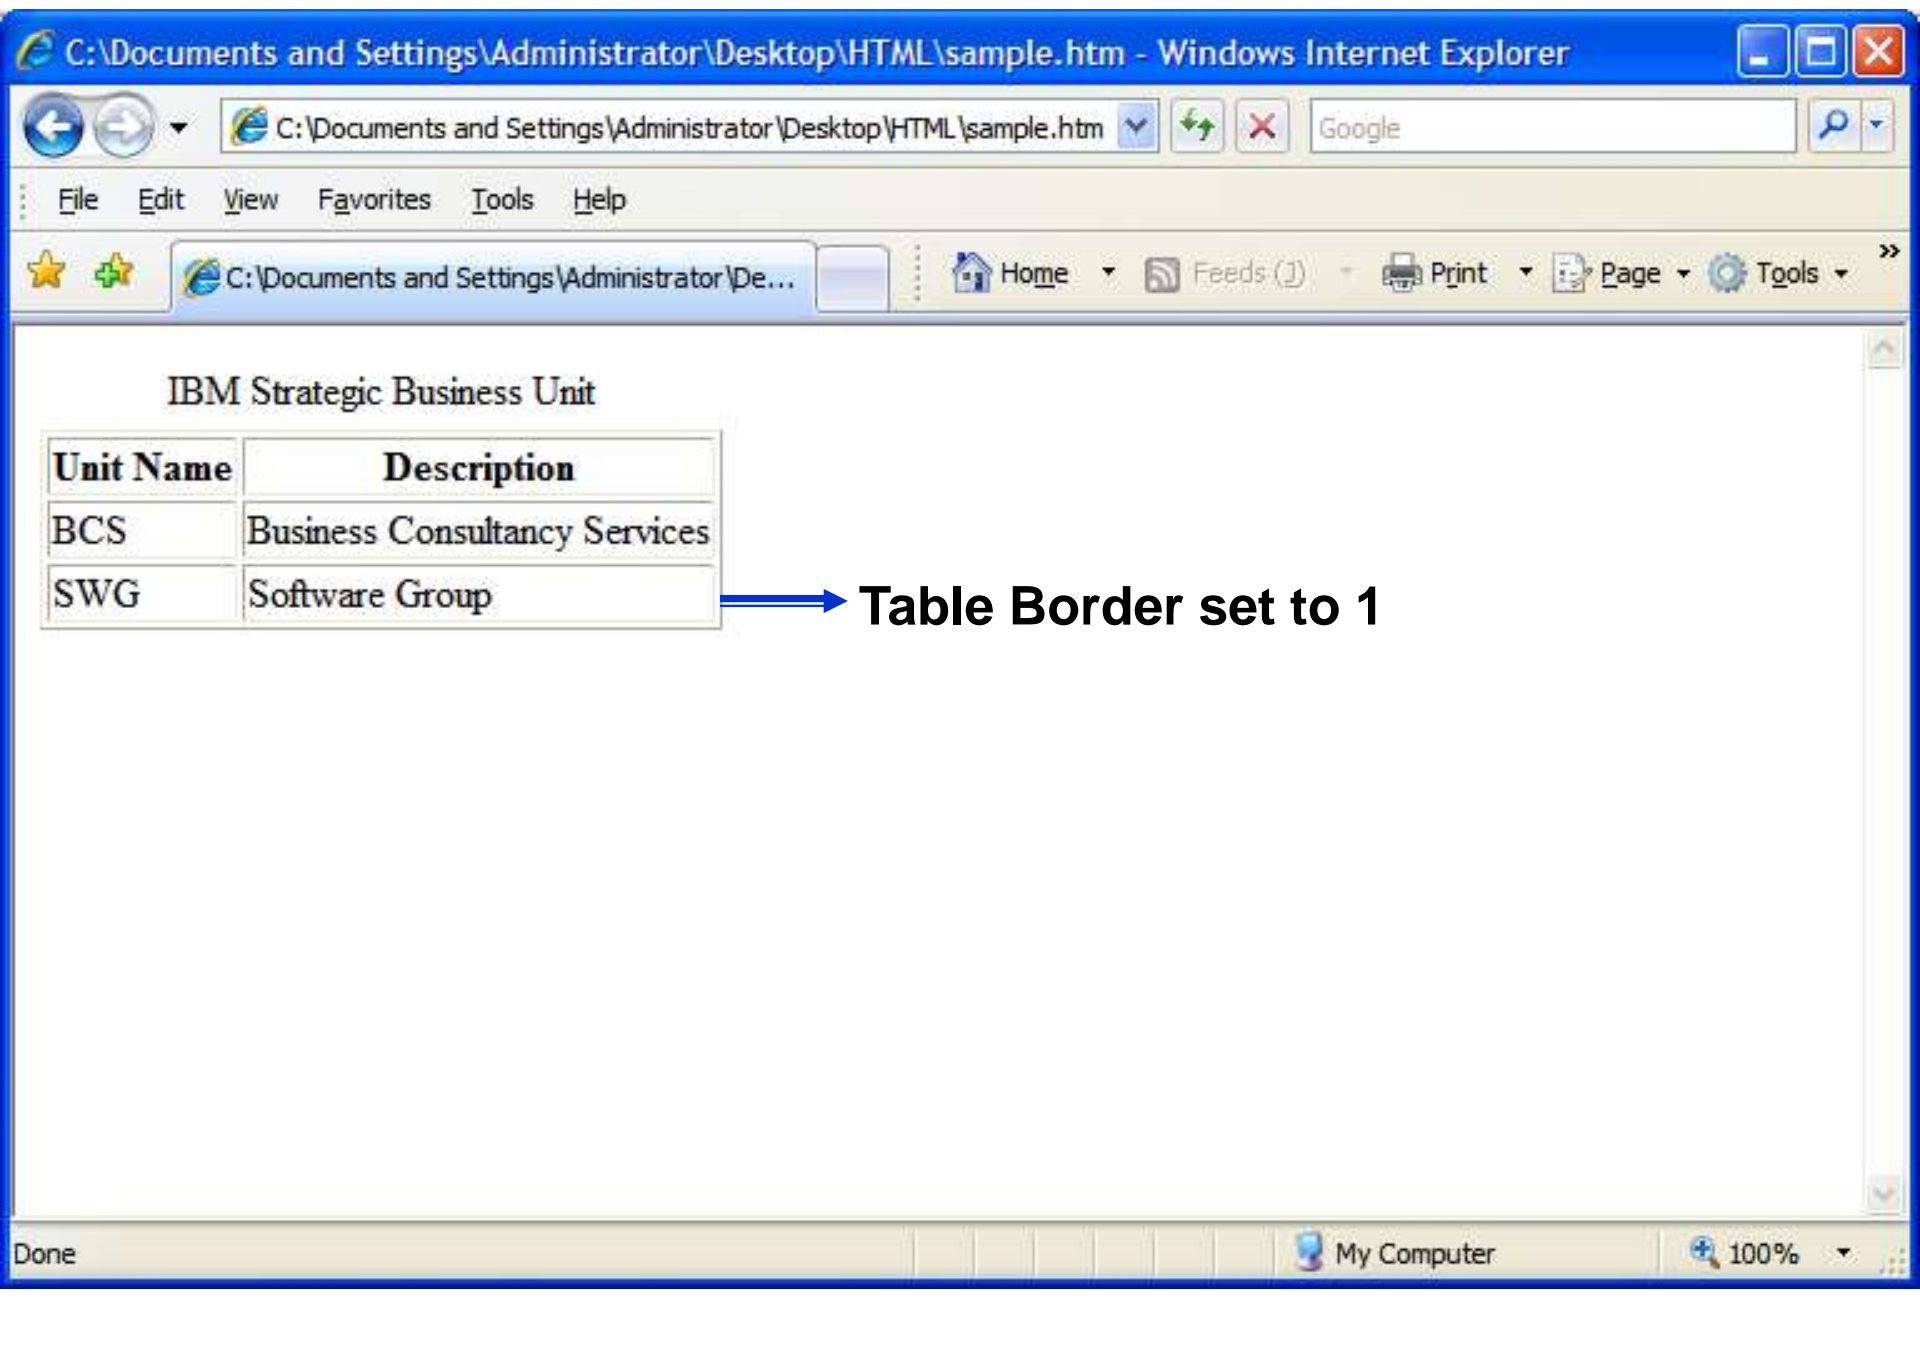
C:\Documents and Settings\Administrator\Desktop\HTML\sample.htm - Windows Internet Explorer

C:\Documents and Settings\Administrator\Desktop\HTML\sample.htm

Google

File Edit View Favorites Tools Help

C:\Documents and Settings\Administrator\De...

Home Feeds (J) Print Page Tools

IBM Strategic Business Unit

| Unit Name | Description |
|---|---|
| BCS | Business Consultancy Services |
| SWG | Software Group |

Table Border set to 1

Done My Computer 100%